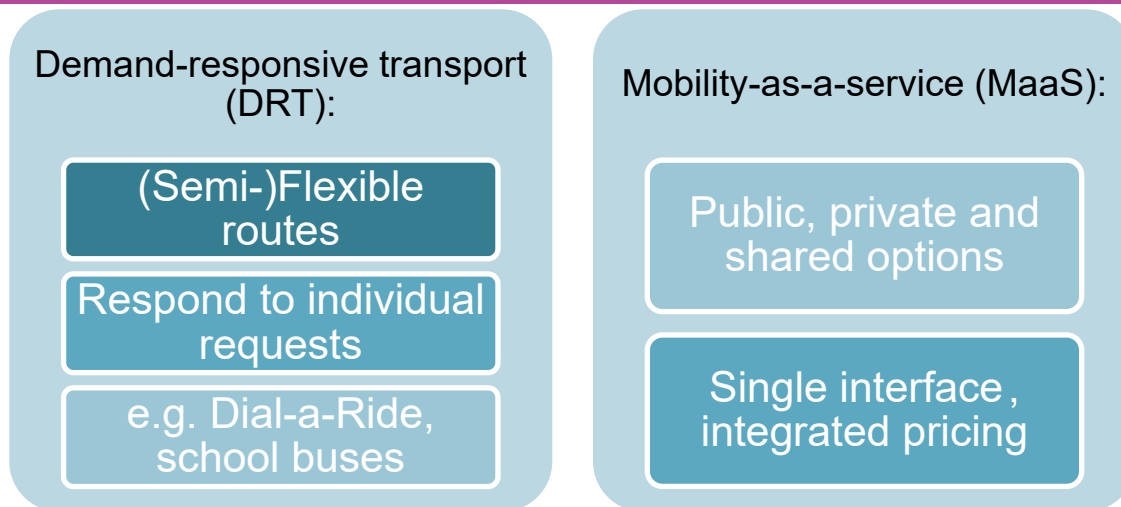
Demand-responsive transport (DRT):

(Semi-)Flexible routes

Respond to individual requests

e.g. Dial-a-Ride, school buses

Mobility-as-a-service (MaaS):

Public, private and shared options

Single interface, integrated pricing